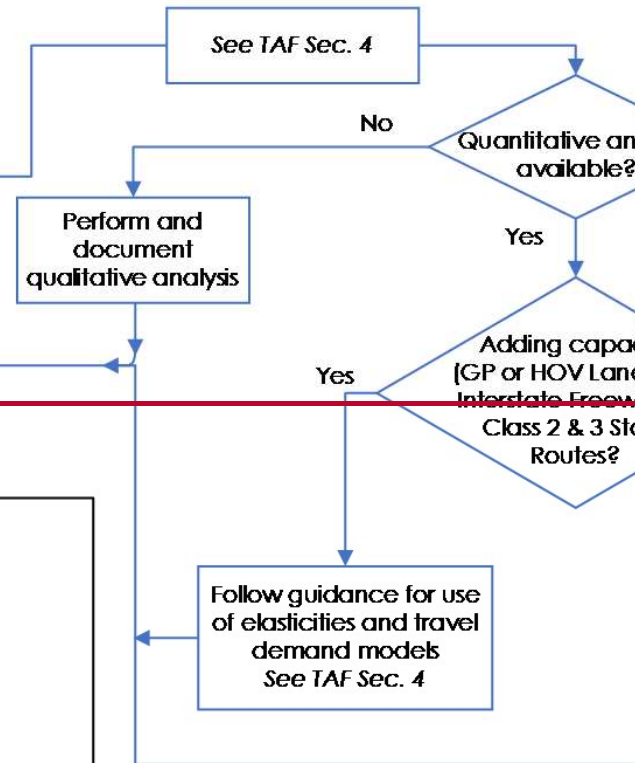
See TAF Sec. 4

No

Quantitative an
available?

Perform and document qualitative analysis

Yes

Yes

Adding capac
(GP or HOV Lane
Interstate Freew
Class 2 & 3 St
Routes?

Follow guidance for use of elasticities and travel demand models
See TAF Sec. 4